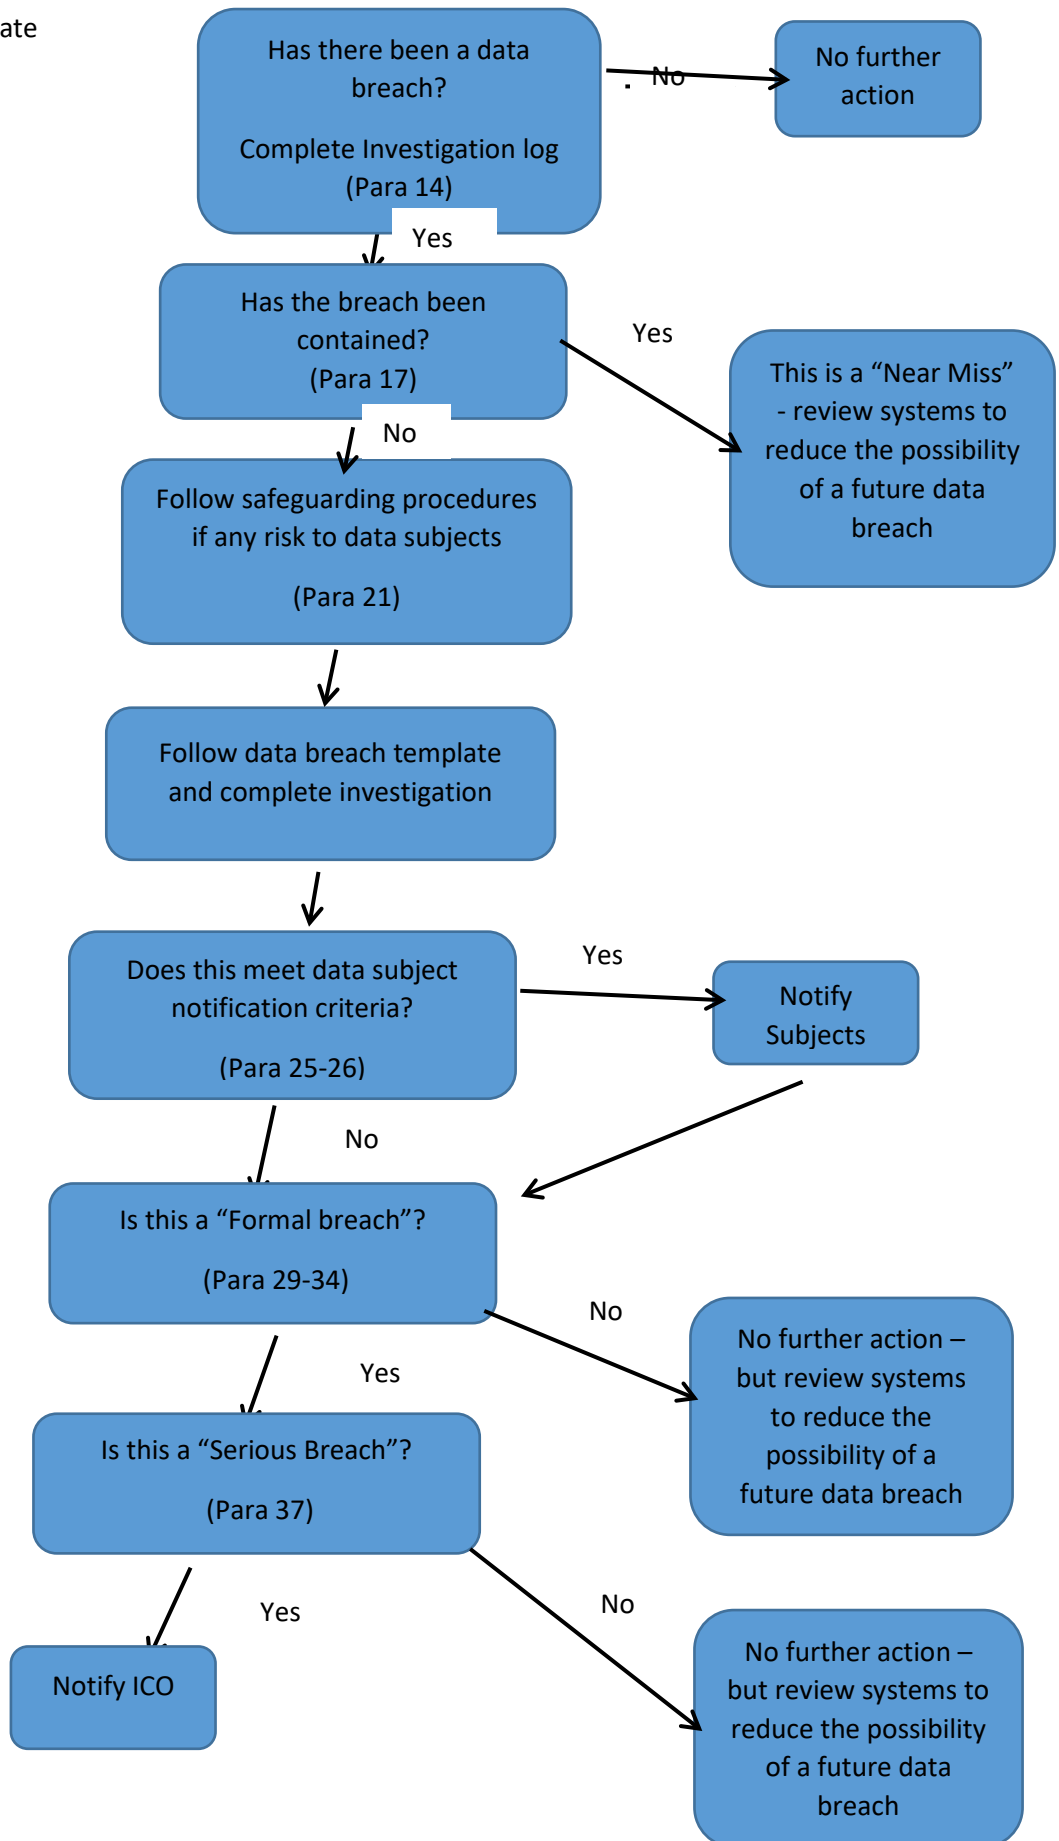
ate

Has there been a data breach?

Complete Investigation log (Para 14)

No

No further action

Yes

Has the breach been contained? (Para 17)

Yes

This is a "Near Miss" - review systems to reduce the possibility of a future data breach

No

Follow safeguarding procedures if any risk to data subjects

(Para 21)

Follow data breach template and complete investigation

Does this meet data subject notification criteria?

(Para 25-26)

Yes

Notify Subjects

No

Is this a "Formal breach"?

(Para 29-34)

No

No further action – but review systems to reduce the possibility of a future data breach

Yes

Is this a "Serious Breach"?

(Para 37)

Yes

Notify ICO

No

No further action – but review systems to reduce the possibility of a future data breach